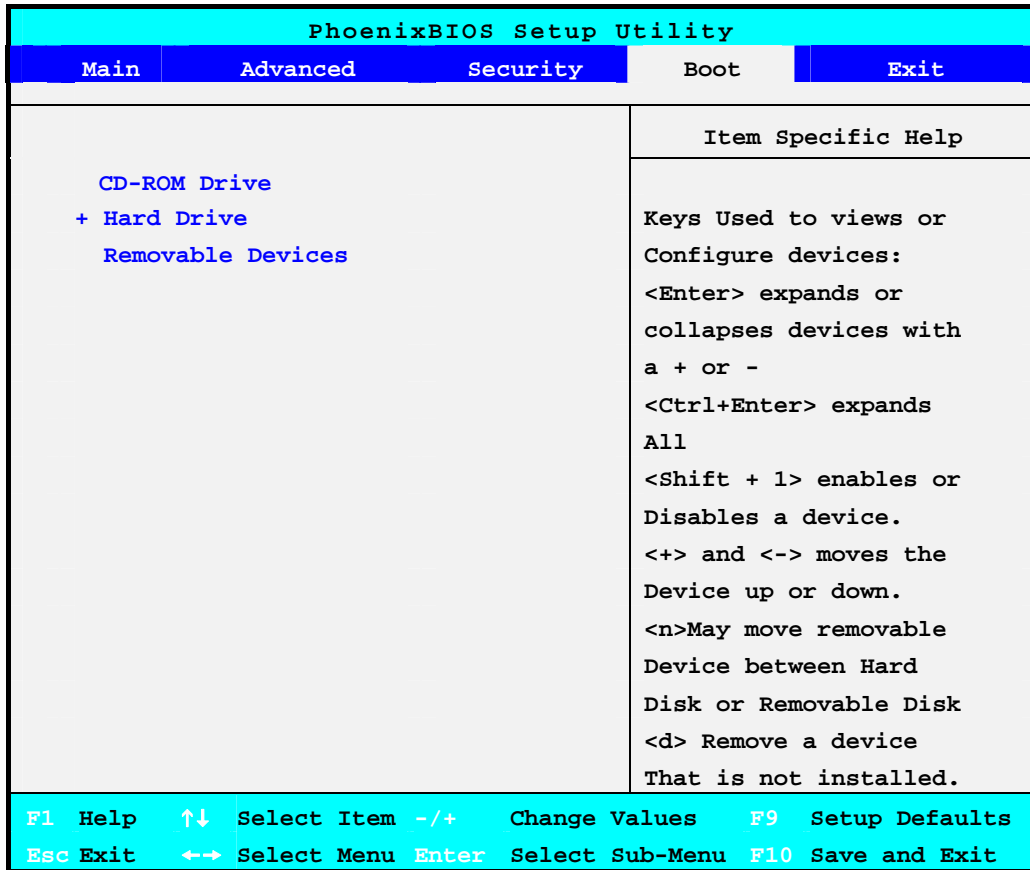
PhoenixBIOS Setup Utility

Main Advanced Security Boot Exit

CD-ROM Drive
+ Hard Drive
Removable Devices

Item Specific Help

Keys Used to views or Configure devices:
<Enter> expands or collapses devices with a + or -
<Ctrl+Enter> expands All
<Shift + 1> enables or Disables a device.
<+> and <-> moves the Device up or down.
<n>May move removable Device between Hard Disk or Removable Disk
<d> Remove a device That is not installed.

F1 Help ↑↓ Select Item -/+ Change Values F9 Setup Defaults
Esc Exit ←→ Select Menu Enter Select Sub-Menu F10 Save and Exit